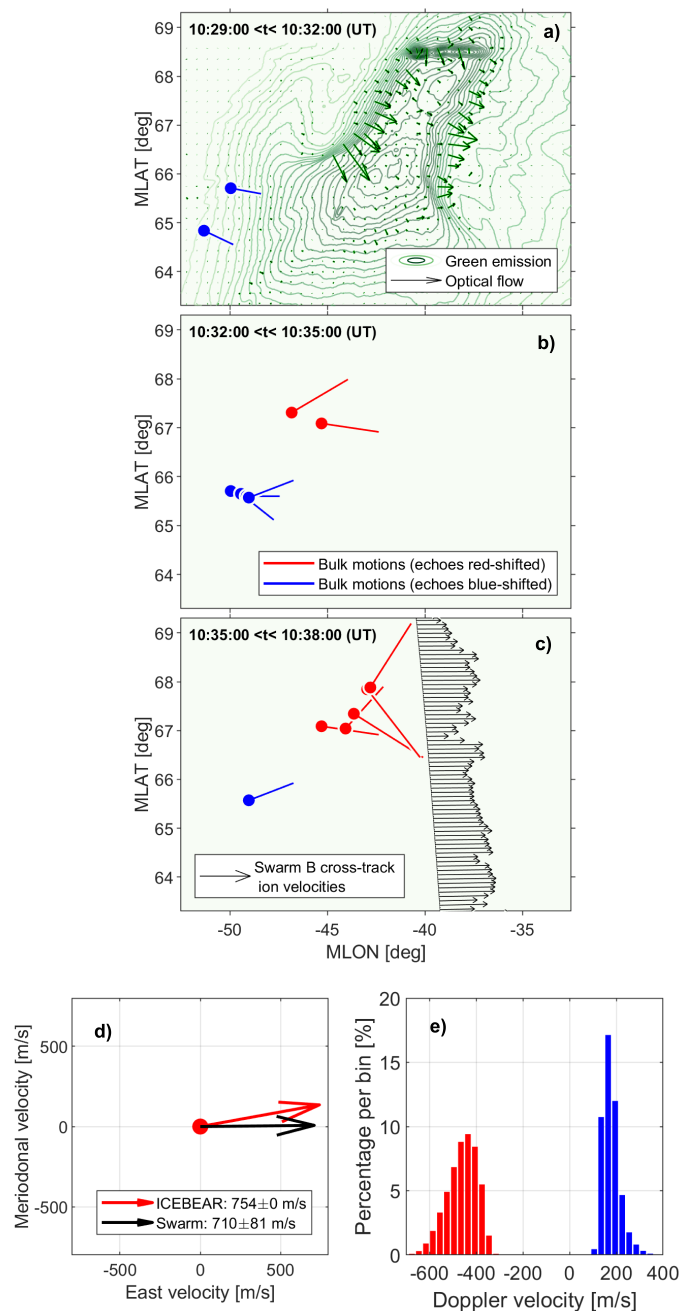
10:29:00 <t< 10:32:00 (UT)

a)

MLAT [deg]

69
68
67
66
65
64

Green emission
Optical flow

10:32:00 <t< 10:35:00 (UT)

b)

MLAT [deg]

69
68
67
66
65
64

Bulk motions (echoes red-shifted)
Bulk motions (echoes blue-shifted)

10:35:00 <t< 10:38:00 (UT)

c)

MLAT [deg]

69
68
67
66
65
64

Swarm B cross-track ion velocities

-50 -45 -40 -35
MLON [deg]

d)

Meriodonal velocity [m/s]

500
0
-500

ICEBEAR: 754±0 m/s
Swarm: 710±81 m/s

-500 0 500
East velocity [m/s]

e)

Percentage per bin [%]

20
15
10
5
0

-600 -400 -200 0 200 400
Doppler velocity [m/s]